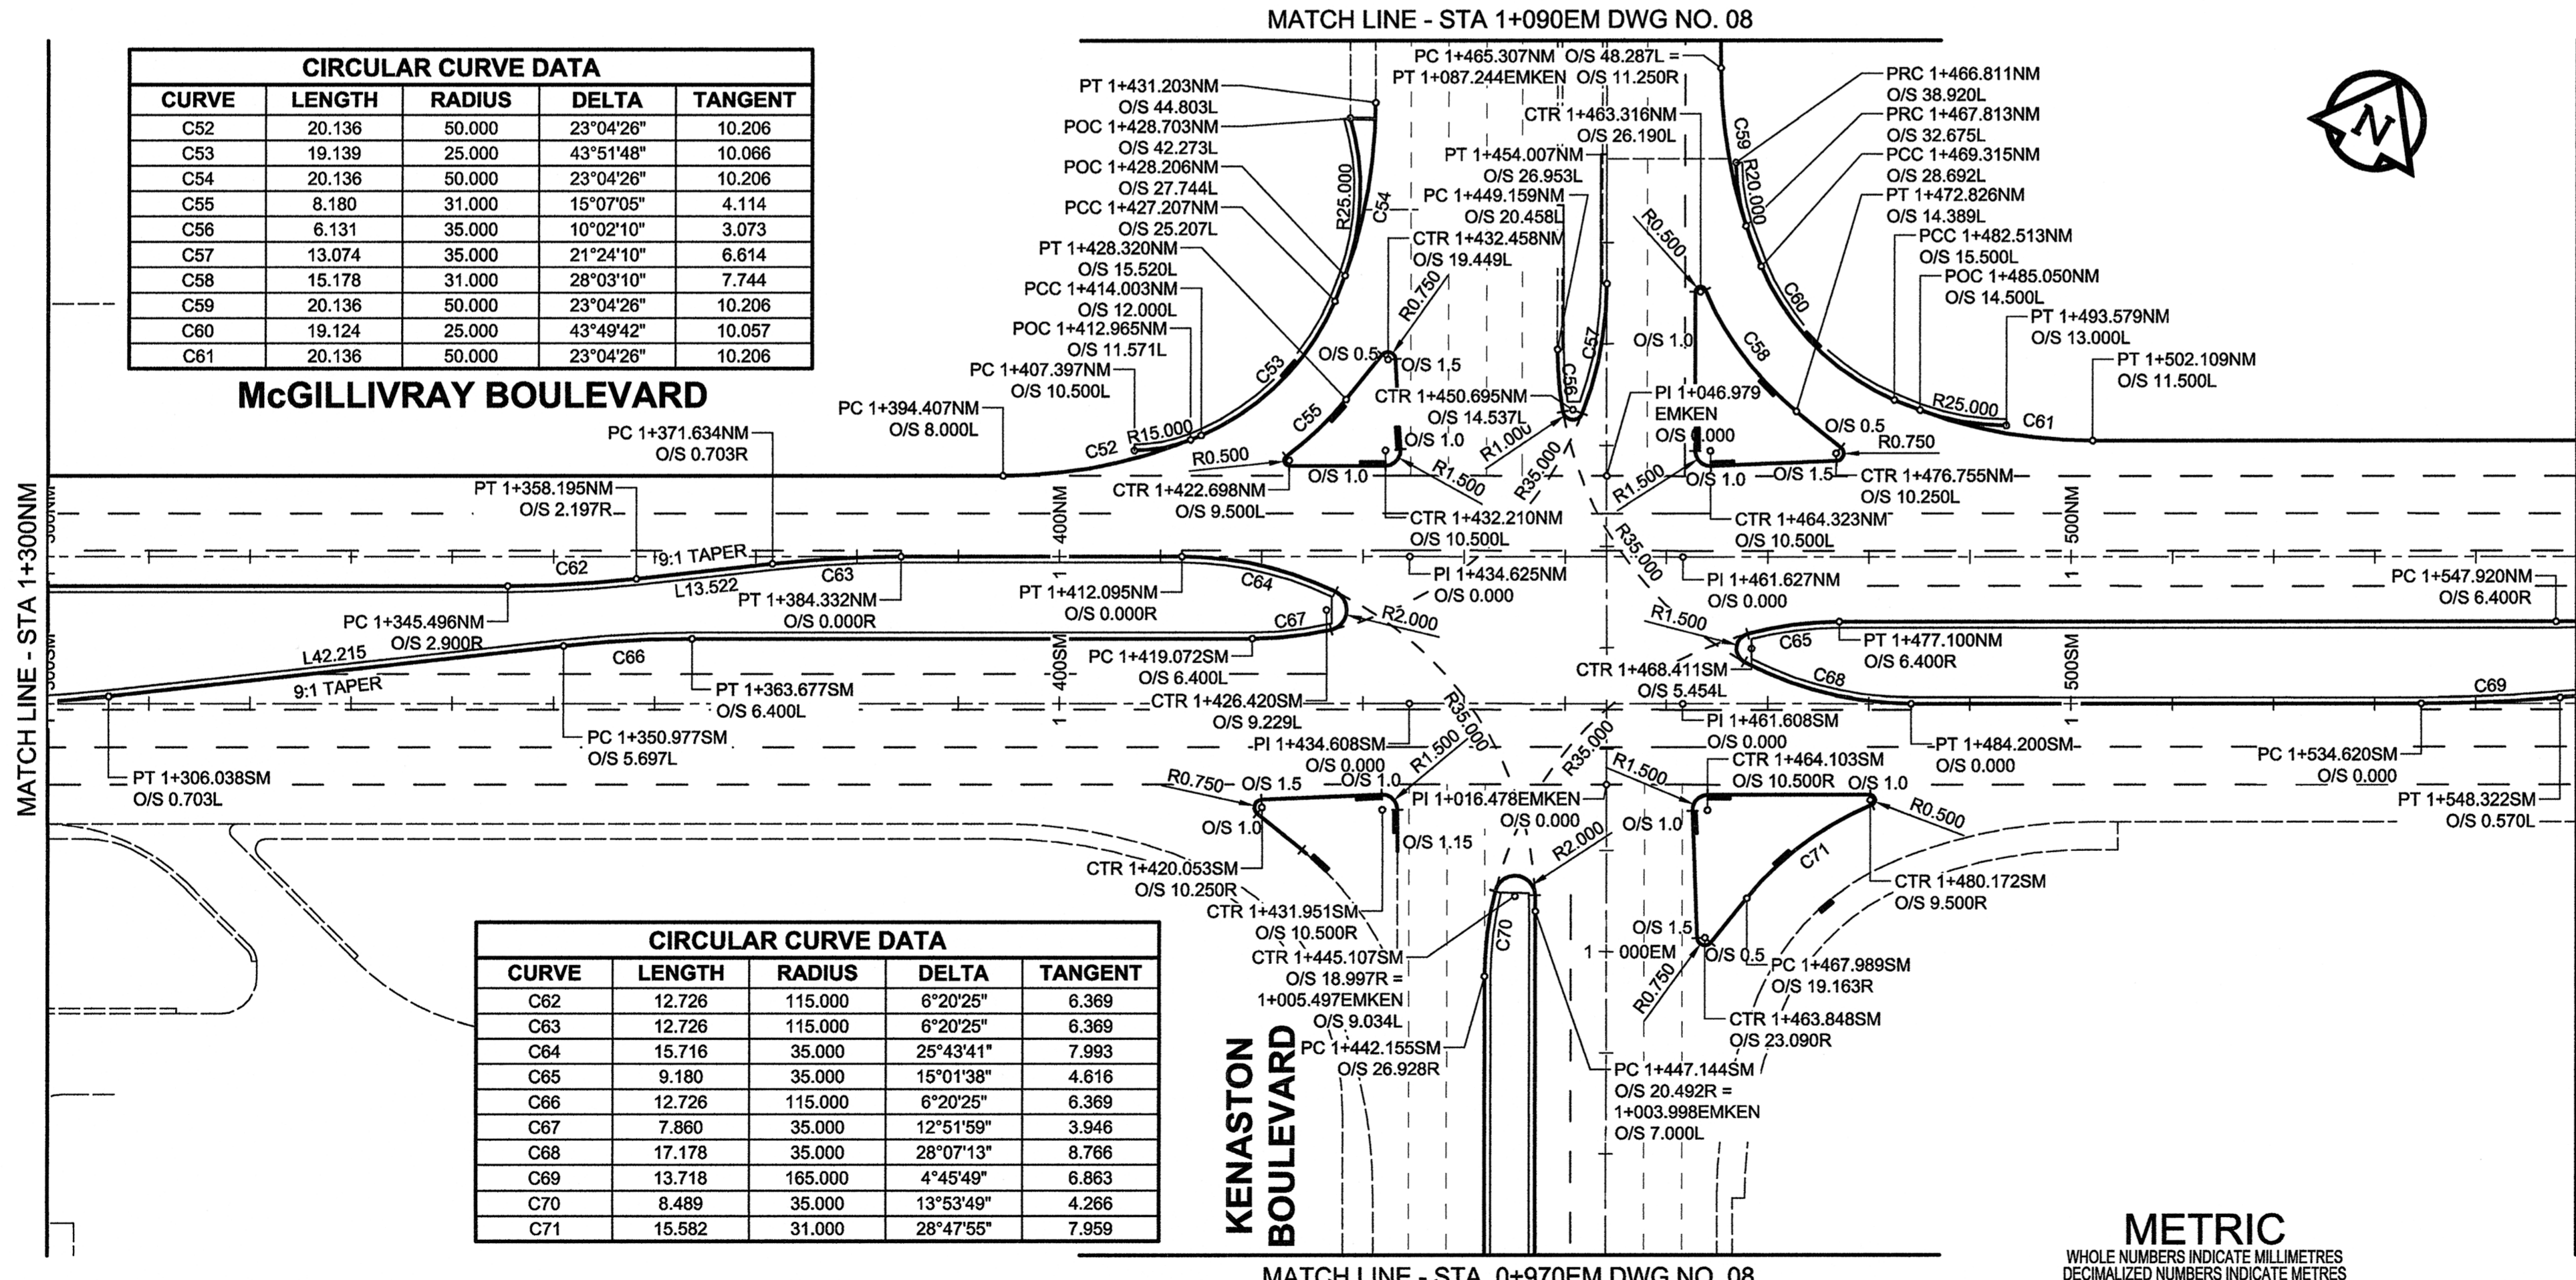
MATCH LINE - STA 1+090EM DWG NO. 08

CIRCULAR CURVE DATA

| CURVE | LENGTH | RADIUS | DELTA | TANGENT |
|---|---|---|---|---|
| C52 | 20.136 | 50.000 | 23°04'26" | 10.206 |
| C53 | 19.139 | 25.000 | 43°51'48" | 10.066 |
| C54 | 20.136 | 50.000 | 23°04'26" | 10.206 |
| C55 | 8.180 | 31.000 | 15°07'05" | 4.114 |
| C56 | 6.131 | 35.000 | 10°02'10" | 3.073 |
| C57 | 13.074 | 35.000 | 21°24'10" | 6.614 |
| C58 | 15.178 | 31.000 | 28°03'10" | 7.744 |
| C59 | 20.136 | 50.000 | 23°04'26" | 10.206 |
| C60 | 19.124 | 25.000 | 43°49'42" | 10.057 |
| C61 | 20.136 | 50.000 | 23°04'26" | 10.206 |

McGILLIVRAY BOULEVARD

PC 1+465.307NM O/S 48.287L = PT 1+087.244EMKEN O/S 11.250R
PT 1+431.203NM O/S 44.803L
POC 1+428.703NM O/S 42.273L
POC 1+428.206NM O/S 27.744L
PCC 1+427.207NM O/S 25.207L
PT 1+428.320NM O/S 15.520L
PCC 1+414.003NM O/S 12.000L
POC 1+412.965NM O/S 11.571L
PC 1+407.397NM O/S 10.500L
PC 1+394.407NM O/S 8.000L
PC 1+371.634NM O/S 0.703R
CTR 1+463.316NM O/S 26.190L
PT 1+454.007NM O/S 26.953L
PC 1+449.159NM O/S 20.458L
CTR 1+432.458NM O/S 19.449L
PRC 1+466.811NM O/S 38.920L
PRC 1+467.813NM O/S 32.675L
PCC 1+469.315NM O/S 28.692L
PT 1+472.826NM O/S 14.389L
PCC 1+482.513NM O/S 15.500L
POC 1+485.050NM O/S 14.500L
PT 1+493.579NM O/S 13.000L
PT 1+502.109NM O/S 11.500L
C59 R20.000 C60 C58 R0.500 C61 R25.000 C54 R25.000 C53 C55 R0.750 C52 R15.000 C56 C57
O/S 0.5 O/S 1.5 O/S 1.0 O/S 1.0 R0.500 R1.000 R1.500 R35.000 R1.500 O/S 1.0 O/S 0.5 R0.750 O/S 1.5 O/S 1.0
CTR 1+450.695NM O/S 14.537L
PI 1+046.979 EMKEN O/S 0.000
CTR 1+476.755NM O/S 10.250L
CTR 1+422.698NM O/S 9.500L
CTR 1+432.210NM O/S 10.500L
CTR 1+464.323NM O/S 10.500L
PT 1+358.195NM O/S 2.197R
400NM 500NM
9:1 TAPER C62 L13.522 C63
PT 1+384.332NM O/S 0.000R
PT 1+412.095NM O/S 0.000R
C64 C67 R2.000 R35.000
PI 1+434.625NM O/S 0.000
PI 1+461.627NM O/S 0.000
PC 1+547.920NM O/S 6.400R
PC 1+345.496NM O/S 2.900R
L42.215 C66 9:1 TAPER
PC 1+419.072SM O/S 6.400L
R1.500 C65 C68
PT 1+477.100NM O/S 6.400R
CTR 1+468.411SM O/S 5.454L
400SM 500SM C69
PT 1+363.677SM O/S 6.400L
CTR 1+426.420SM O/S 9.229L
PI 1+461.608SM O/S 0.000
PC 1+350.977SM O/S 5.697L
PI 1+434.608SM O/S 0.000
R35.000 R1.500 R35.000 R1.500
CTR 1+464.103SM O/S 10.500R
PT 1+484.200SM O/S 0.000
PC 1+534.620SM O/S 0.000
PT 1+548.322SM O/S 0.570L
PT 1+306.038SM O/S 0.703L
R0.750 O/S 1.5 O/S 1.0 O/S 1.0 O/S 1.15 O/S 1.0 O/S 1.0 R0.500
PI 1+016.478EMKEN O/S 0.000
R2.000 C71
CTR 1+420.053SM O/S 10.250R
CTR 1+431.951SM O/S 10.500R
CTR 1+480.172SM O/S 9.500R
CTR 1+445.107SM O/S 18.997R = 1+005.497EMKEN O/S 9.034L
C70
O/S 1.5 1 000EM O/S 0.5 R0.750
PC 1+467.989SM O/S 19.163R
CTR 1+463.848SM O/S 23.090R
PC 1+442.155SM O/S 26.928R
PC 1+447.144SM O/S 20.492R = 1+003.998EMKEN O/S 7.000L

MATCH LINE - STA 1+300NM

CIRCULAR CURVE DATA

| CURVE | LENGTH | RADIUS | DELTA | TANGENT |
|---|---|---|---|---|
| C62 | 12.726 | 115.000 | 6°20'25" | 6.369 |
| C63 | 12.726 | 115.000 | 6°20'25" | 6.369 |
| C64 | 15.716 | 35.000 | 25°43'41" | 7.993 |
| C65 | 9.180 | 35.000 | 15°01'38" | 4.616 |
| C66 | 12.726 | 115.000 | 6°20'25" | 6.369 |
| C67 | 7.860 | 35.000 | 12°51'59" | 3.946 |
| C68 | 17.178 | 35.000 | 28°07'13" | 8.766 |
| C69 | 13.718 | 165.000 | 4°45'49" | 6.863 |
| C70 | 8.489 | 35.000 | 13°53'49" | 4.266 |
| C71 | 15.582 | 31.000 | 28°47'55" | 7.959 |

KENASTON BOULEVARD

METRIC
WHOLE NUMBERS INDICATE MILLIMETRES
DECIMALIZED NUMBERS INDICATE METRES

MATCH LINE - STA 0+970EM DWG NO. 08